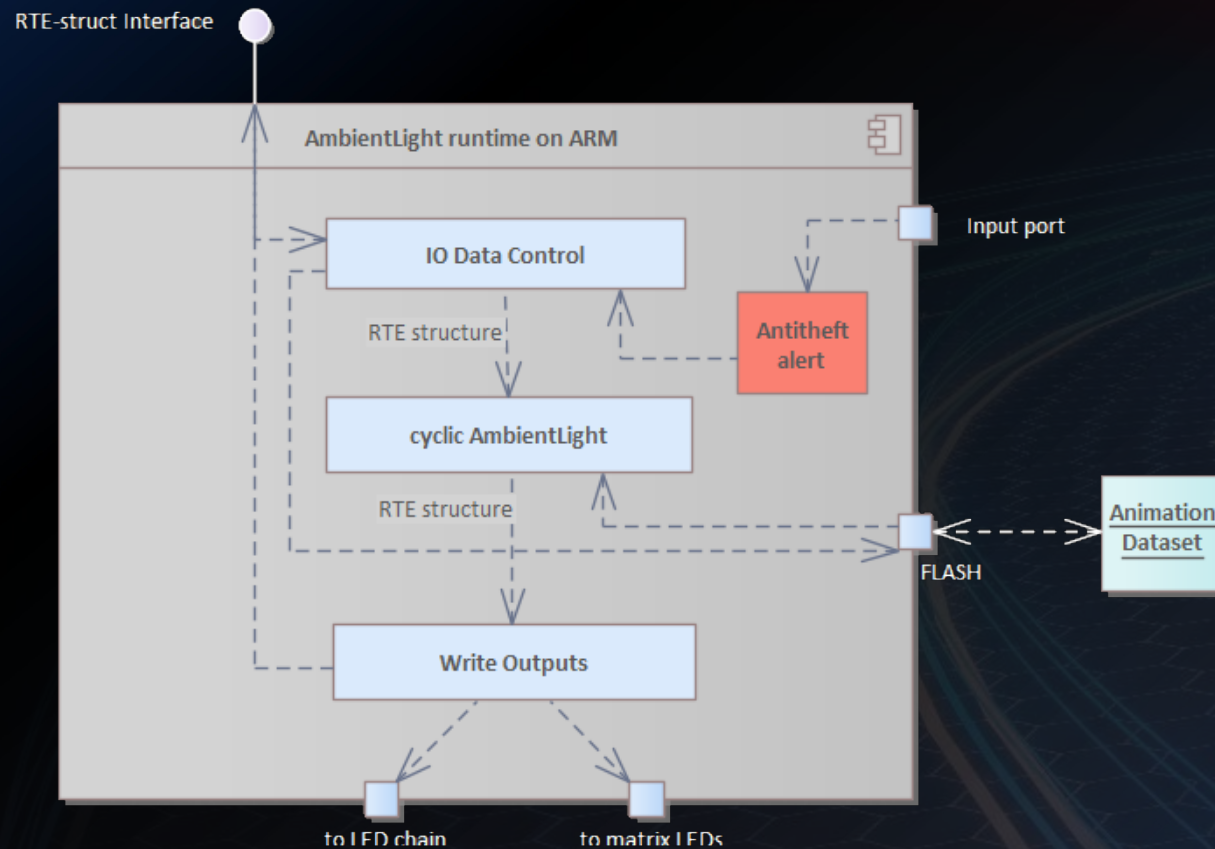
RTE-struct Interface

AmbientLight runtime on ARM

Input port

IO Data Control

RTE structure

Antitheft alert

cyclic AmbientLight

RTE structure

FLASH

Animation Dataset

Write Outputs

to LED chain

to matrix LEDs